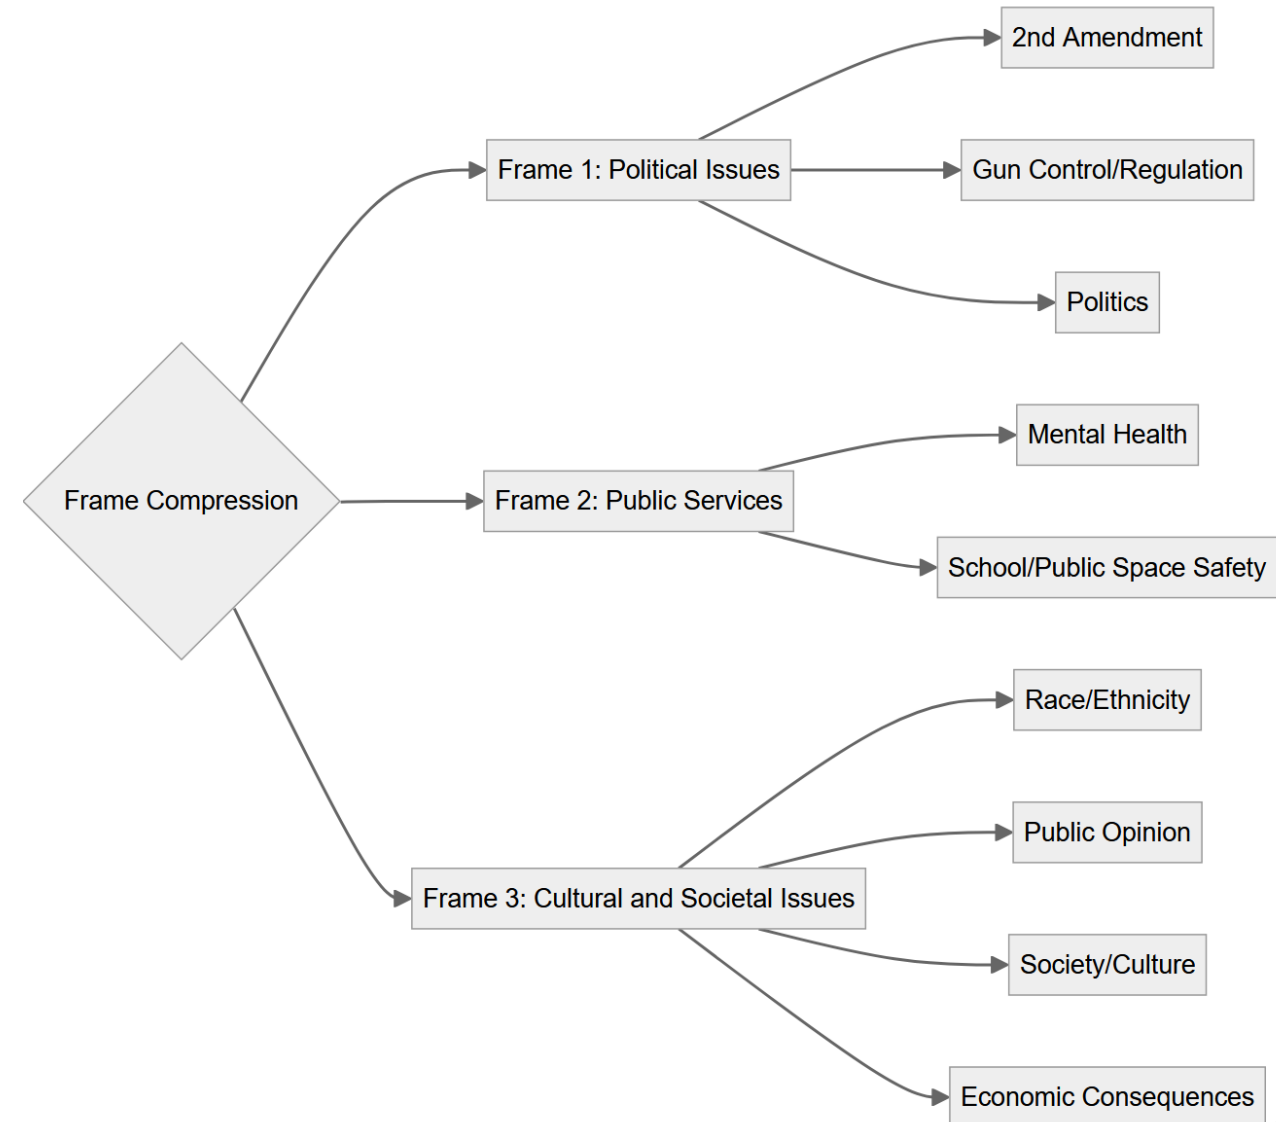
Frame Compression

Frame 1: Political Issues

2nd Amendment

Gun Control/Regulation

Politics

Frame 2: Public Services

Mental Health

School/Public Space Safety

Frame 3: Cultural and Societal Issues

Race/Ethnicity

Public Opinion

Society/Culture

Economic Consequences